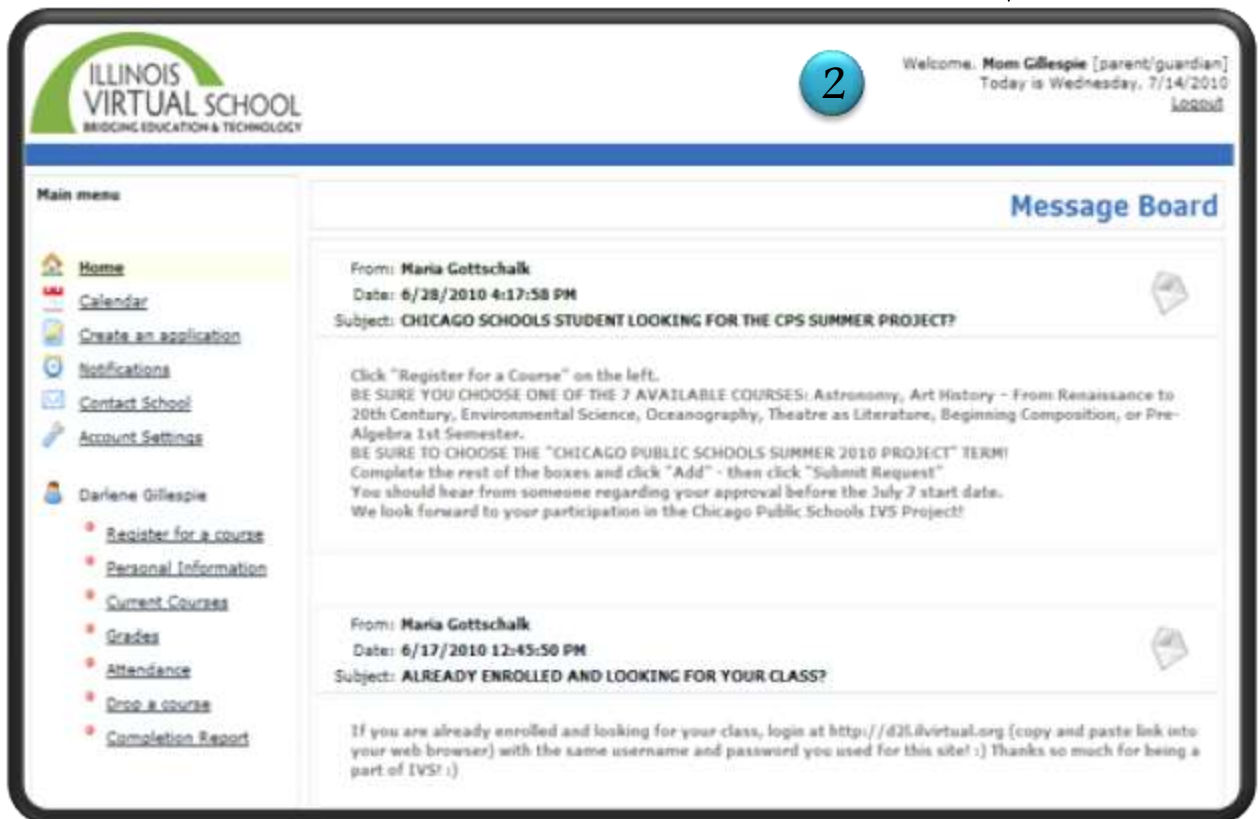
ILLINOIS VIRTUAL SCHOOL
BRIDGING EDUCATION & TECHNOLOGY

2

Welcome, Mom Gillespie [parent/guardian]
Today is Wednesday, 7/14/2010
Logout

Main menu

Home
Calendar
Create an application
Notifications
Contact School
Account Settings

Darlene Gillespie
Register for a course
Personal Information
Current Courses
Grades
Attendance
Drop a course
Completion Report

Message Board

From: Maria Gottschalk
Date: 6/28/2010 4:17:58 PM
Subject: CHICAGO SCHOOLS STUDENT LOOKING FOR THE CPS SUMMER PROJECT?

Click "Register for a Course" on the left.
BE SURE YOU CHOOSE ONE OF THE 7 AVAILABLE COURSES: Astronomy, Art History - From Renaissance to 20th Century, Environmental Science, Oceanography, Theatre as Literature, Beginning Composition, or Pre-Algebra 1st Semester.
BE SURE TO CHOOSE THE "CHICAGO PUBLIC SCHOOLS SUMMER 2010 PROJECT" TERM!
Complete the rest of the boxes and click "Add" - then click "Submit Request"
You should hear from someone regarding your approval before the July 7 start date.
We look forward to your participation in the Chicago Public Schools IVS Project!

From: Maria Gottschalk
Date: 6/17/2010 12:45:50 PM
Subject: ALREADY ENROLLED AND LOOKING FOR YOUR CLASS?

If you are already enrolled and looking for your class, login at http://d2l.ilvirtual.org (copy and paste link into your web browser) with the same username and password you used for this site! :) Thanks so much for being a part of IVS! :)